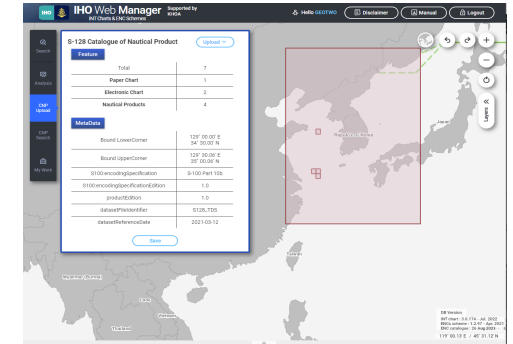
IHO IHO Web Manager Supported by KHOA
INT Charts & ENC Schemes

Hello GEOTWO
Disclaimer
Manual
Logout

Search
Analysis
CNP Upload
CNP Search
My Word

S-128 Catalogue of Nautical Product
Upload

Feature

| Total | 7 |
|---|---|
| Paper Chart | 1 |
| Electronic Chart | 2 |
| Nautical Products | 4 |

MetaData

| Bound LowerCorner | 129° 00.00' E 34° 00.00' N |
|---|---|
| Bound UpperCorner | 129° 00.00' E 35° 00.00' N |
| S100:encodingSpecification | S-100 Part 10b |
| S100:encodingSpecificationEdition | 1.0 |
| productEdition | 1.0 |
| datasetFileIdentifier | S128_TDS |
| datasetReferenceDate | 2021-03-12 |

Save

Layers

Republic of Korea
Japan
Myanmar (Burma)
Thailand

DB Version
INT chart : 3.0.174 - Jul. 2022
ENCs scheme : 1.2.47 - Apr. 2021
ENC catalogue : 26 Aug 2023
119° 00.13' E / 45° 31.12' N